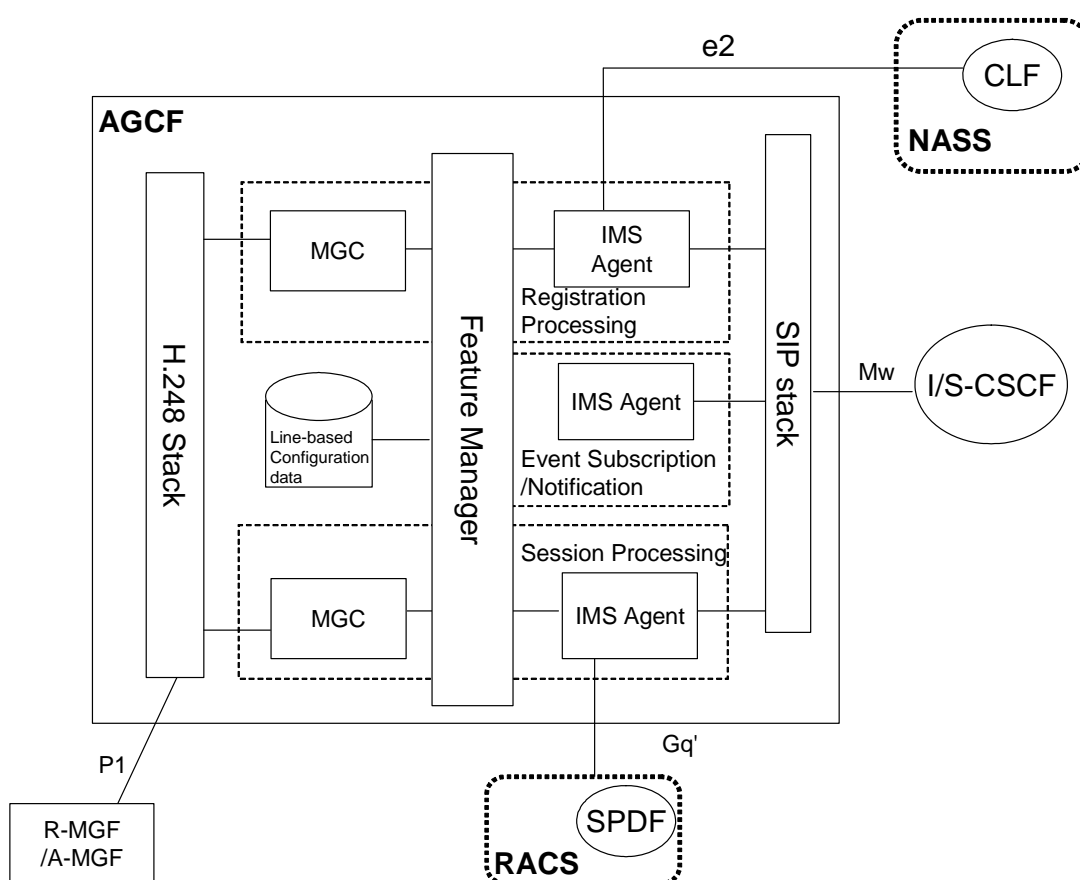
e2

CLF

NASS

AGCF

H.248 Stack

MGC

Feature Manager

IMS Agent

Registration Processing

SIP stack

Mw

I/S-CSCF

Line-based Configuration data

IMS Agent

Event Subscription /Notification

Session Processing

MGC

IMS Agent

Gq'

P1

R-MGF /A-MGF

SPDF

RACS